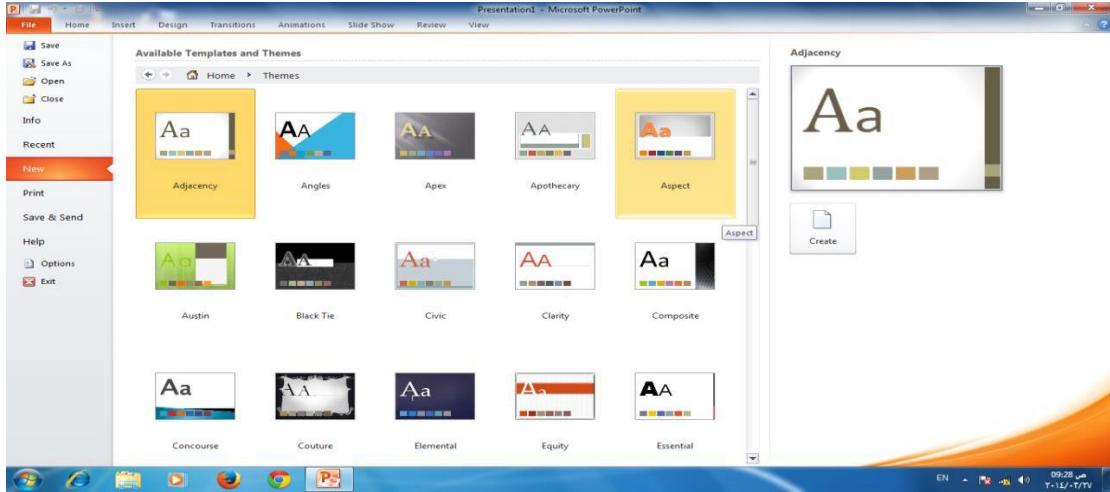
Presentation1 - Microsoft PowerPoint

File Home Insert Design Transitions Animations Slide Show Review View

Save
Save As
Open
Close
Info
Recent
New
Print
Save & Send
Help
Options
Exit

Available Templates and Themes

Home ▸ Themes

Aa
Adjacency

AA
Angles

AA
Apex

AA
Apothecary

AA
Aspect

Aspect

Aa
Austin

AA
Black Tie

Aa
Civic

AA
Clarity

Aa
Composite

Aa
Concourse

AA
Couture

Aa
Elemental

Aa
Equity

AA
Essential

Adjacency

Aa

Create

EN 09:28 ص
٢٠١٤/٠٣/٢٧